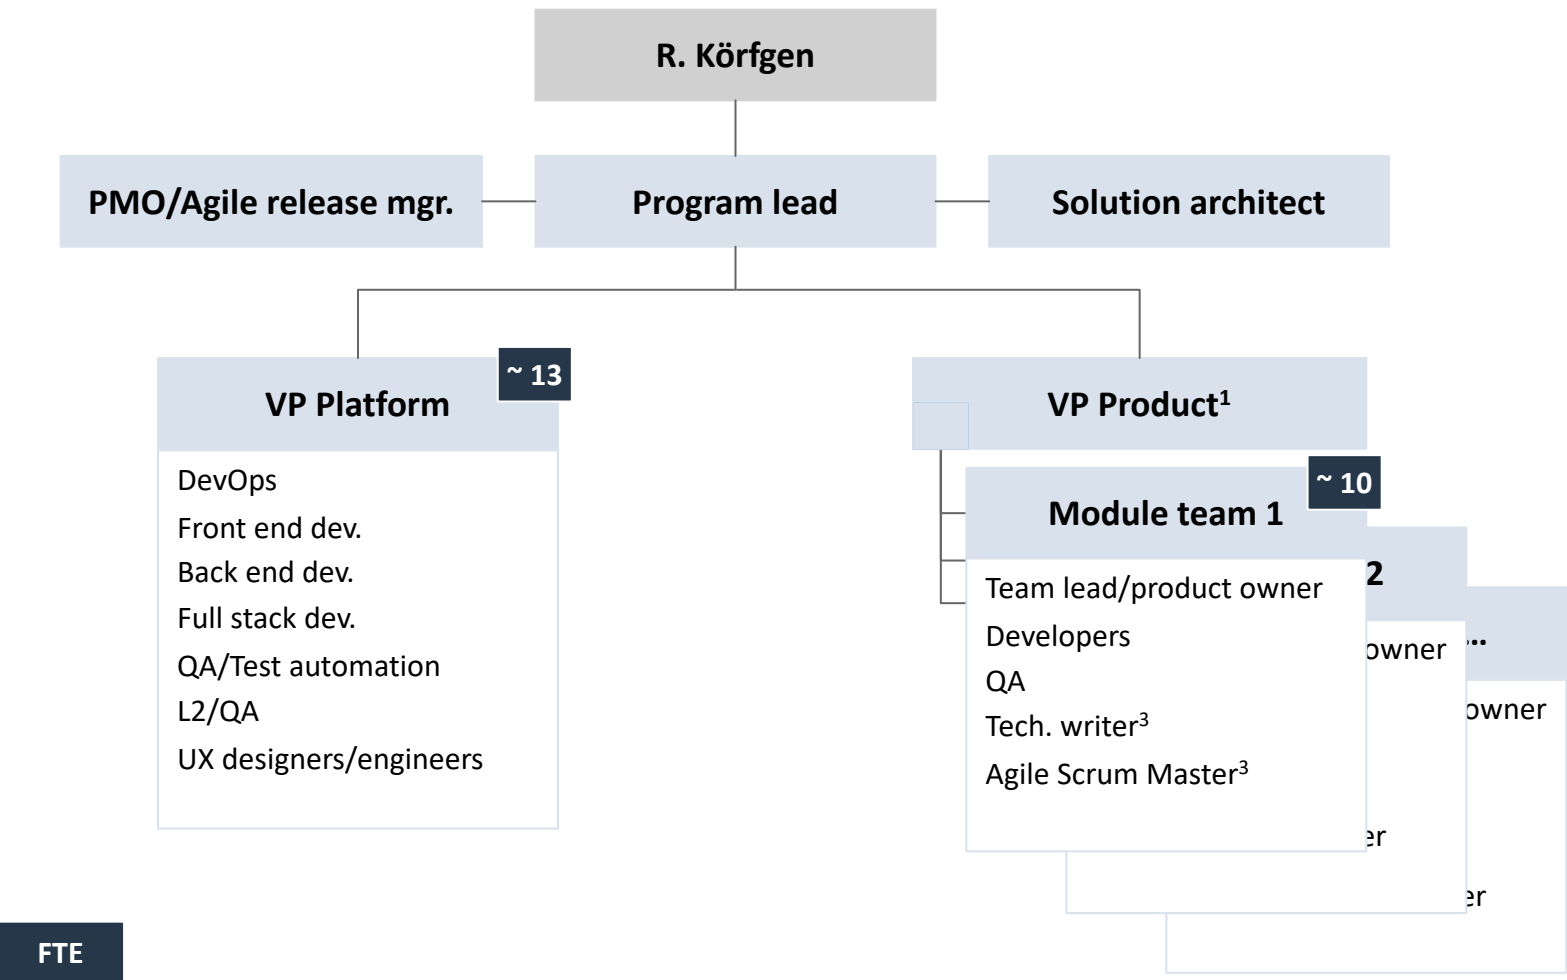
R. Körfgen

PMO/Agile release mgr.

Program lead

Solution architect

VP Platform

~ 13

DevOps
Front end dev.
Back end dev.
Full stack dev.
QA/Test automation
L2/QA
UX designers/engineers

VP Product$^1$

Module team 1

~ 10

Team lead/product owner
Developers
QA
Tech. writer$^3$
Agile Scrum Master$^3$

2

owner

er

...

owner

er

FTE